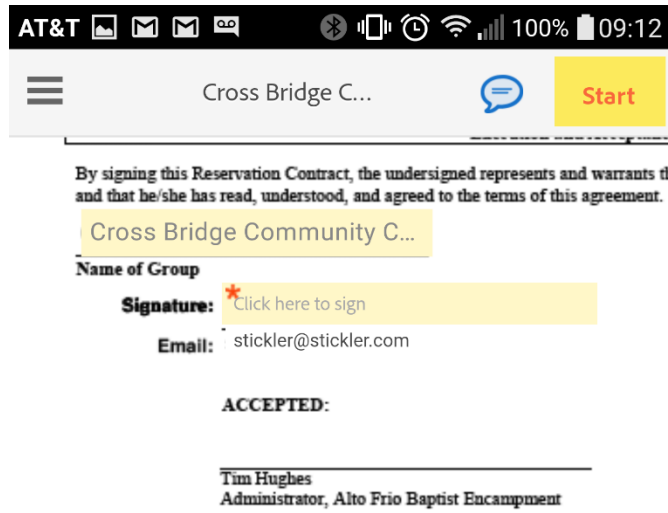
AT&T 100% 09:12

Cross Bridge C...

Start

By signing this Reservation Contract, the undersigned represents and warrants t and that he/she has read, understood, and agreed to the terms of this agreement.

Cross Bridge Community C...

Name of Group

Signature: * Click here to sign

Email: stickler@stickler.com

ACCEPTED:

Tim Hughes
Administrator, Alto Frio Baptist Encampment